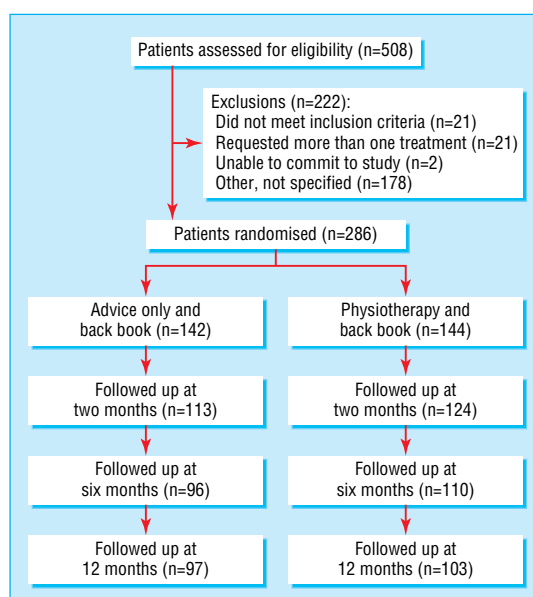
Patients assessed for eligibility (n=508)

Exclusions (n=222):
Did not meet inclusion criteria (n=21)
Requested more than one treatment (n=21)
Unable to commit to study (n=2)
Other, not specified (n=178)

Patients randomised (n=286)

Advice only and back book (n=142)

Followed up at two months (n=113)

Followed up at six months (n=96)

Followed up at 12 months (n=97)

Physiotherapy and back book (n=144)

Followed up at two months (n=124)

Followed up at six months (n=110)

Followed up at 12 months (n=103)